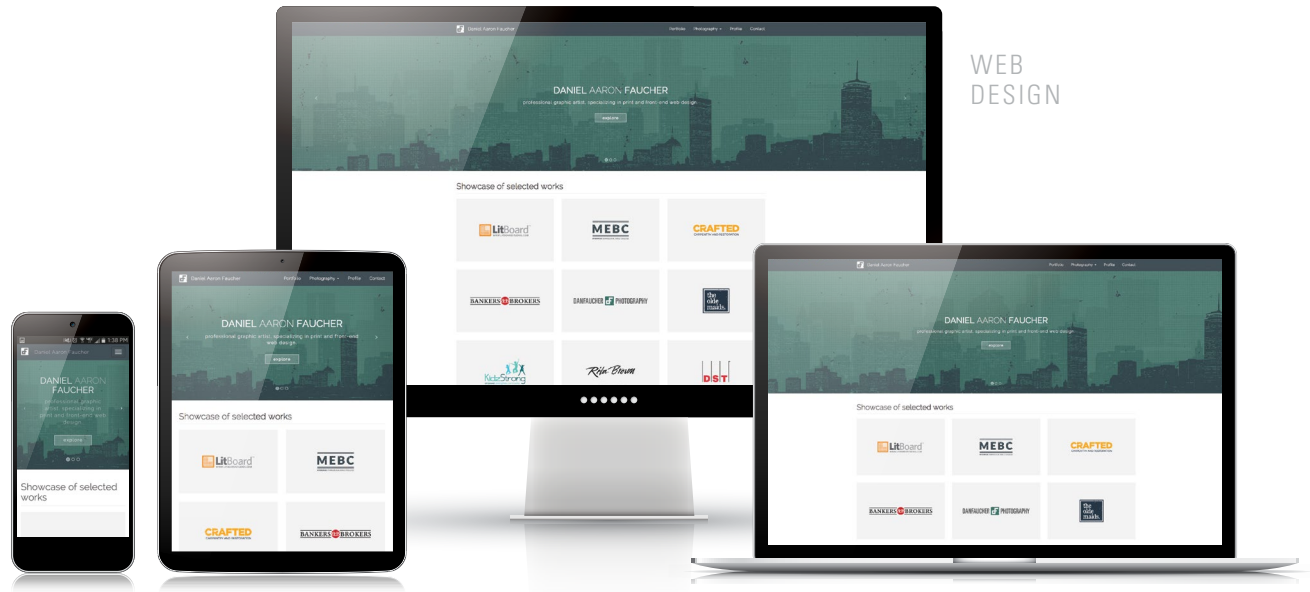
WEB DESIGN

Daniel Aaron Faucher
Portfolio
Photography
Profile
Contact

DANIEL AARON FAUCHER
professional graphic artist, specializing in print and front-end web design
explore

Showcase of selected works

LitBoard
MEBC
CRAFTED
BANKERS BROKERS
DANFAUCHER PHOTOGRAPHY
the olde maids.
KidsStrong
Rein Brown
DST

Daniel Aaron Faucher
Portfolio
Photography
Profile
Contact

DANIEL AARON FAUCHER
professional graphic artist, specializing in print and front-end web design
explore

Showcase of selected works

LitBoard
MEBC
CRAFTED
BANKERS BROKERS

1:38 PM
Daniel Aaron Faucher

DANIEL AARON FAUCHER
professional graphic artist, specializing in print and front-end web design
explore

Showcase of selected works

Daniel Aaron Faucher
Portfolio
Photography
Profile
Contact

DANIEL AARON FAUCHER
professional graphic artist, specializing in print and front-end web design
explore

Showcase of selected works

LitBoard
MEBC
CRAFTED
BANKERS BROKERS
DANFAUCHER PHOTOGRAPHY
the olde maids.